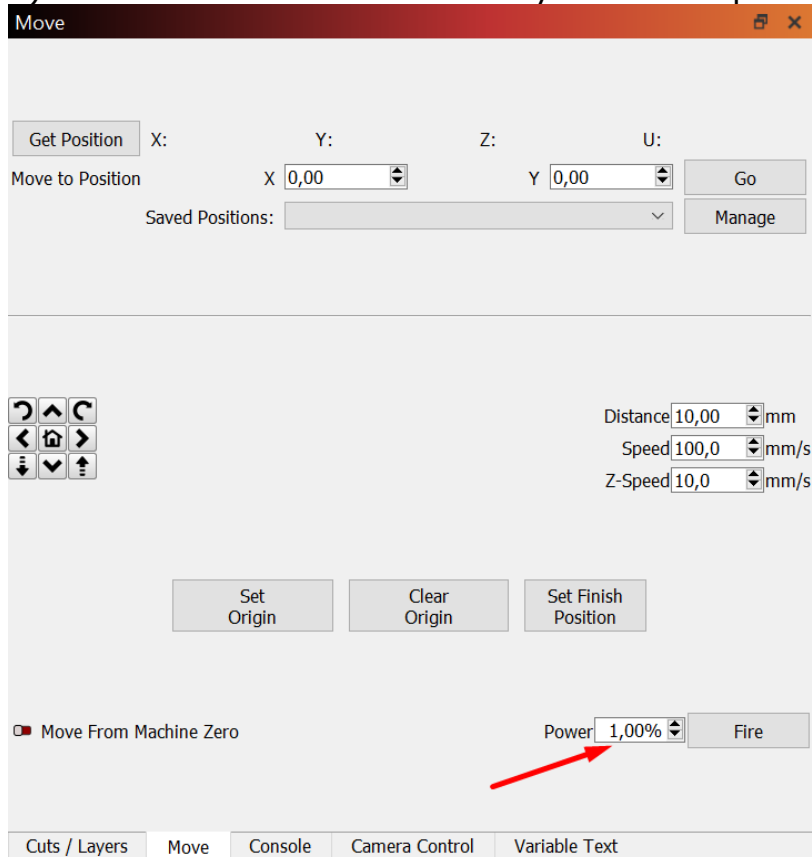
Move

Get Position X: Y: Z: U:

Move to Position X 0,00 Y 0,00 Go

Saved Positions: Manage

Distance 10,00 mm
Speed 100,0 mm/s
Z-Speed 10,0 mm/s

Set Origin
Clear Origin
Set Finish Position

Move From Machine Zero

Power 1,00% Fire

Cuts / Layers | Move | Console | Camera Control | Variable Text